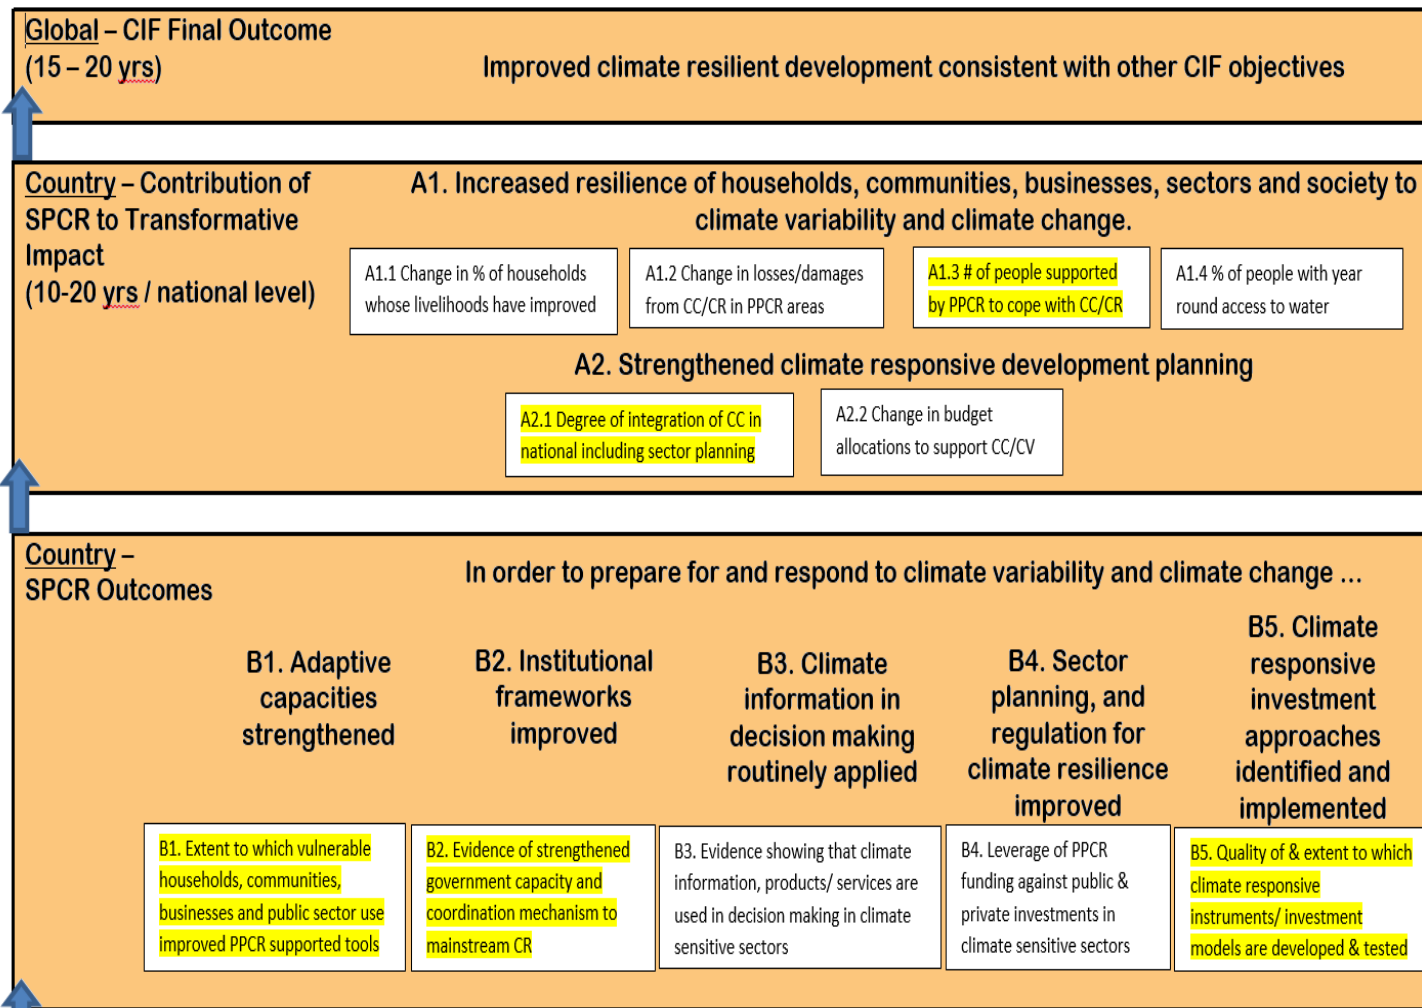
Global – CIF Final Outcome
(15 – 20 yrs)

Improved climate resilient development consistent with other CIF objectives

Country – Contribution of SPCR to Transformative Impact
(10-20 yrs / national level)

A1. Increased resilience of households, communities, businesses, sectors and society to climate variability and climate change.

A1.1 Change in % of households whose livelihoods have improved

A1.2 Change in losses/damages from CC/CR in PPCR areas

A1.3 # of people supported by PPCR to cope with CC/CR

A1.4 % of people with year round access to water

A2. Strengthened climate responsive development planning

A2.1 Degree of integration of CC in national including sector planning

A2.2 Change in budget allocations to support CC/CV

Country – SPCR Outcomes

In order to prepare for and respond to climate variability and climate change ...

B1. Adaptive capacities strengthened

B2. Institutional frameworks improved

B3. Climate information in decision making routinely applied

B4. Sector planning, and regulation for climate resilience improved

B5. Climate responsive investment approaches identified and implemented

B1. Extent to which vulnerable households, communities, businesses and public sector use improved PPCR supported tools

B2. Evidence of strengthened government capacity and coordination mechanism to mainstream CR

B3. Evidence showing that climate information, products/ services are used in decision making in climate sensitive sectors

B4. Leverage of PPCR funding against public & private investments in climate sensitive sectors

B5. Quality of & extent to which climate responsive instruments/ investment models are developed & tested